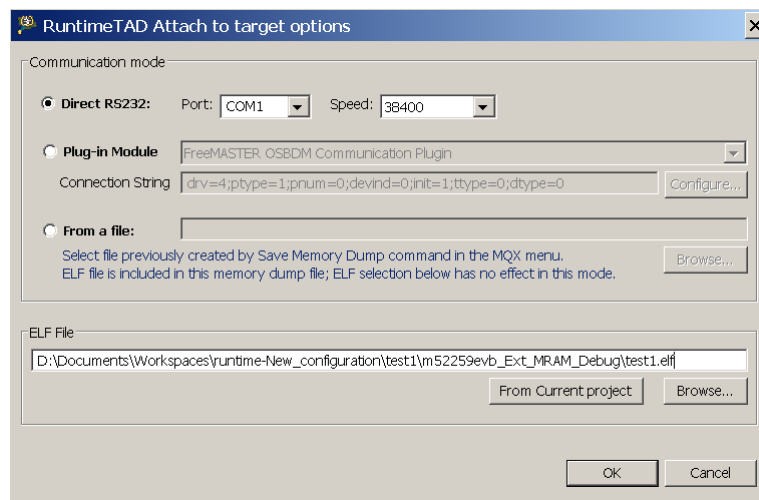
RuntimeTAD Attach to target options

Communication mode

Direct RS232: Port: COM1 Speed: 38400

Plug-in Module FreeMASTER OSBDM Communication Plugin

Connection String drv=4;ptype=1;pnum=0;devind=0;init=1;ttype=0;dtype=0 Configure...

From a file:

Select file previously created by Save Memory Dump command in the MQX menu. ELF file is included in this memory dump file; ELF selection below has no effect in this mode.

Browse...

ELF File

D:\Documents\Workspaces\runtime-New_configuration\test1\m52259evb_Ext_MRAM_Debug\test1.elf

From Current project Browse...

OK Cancel